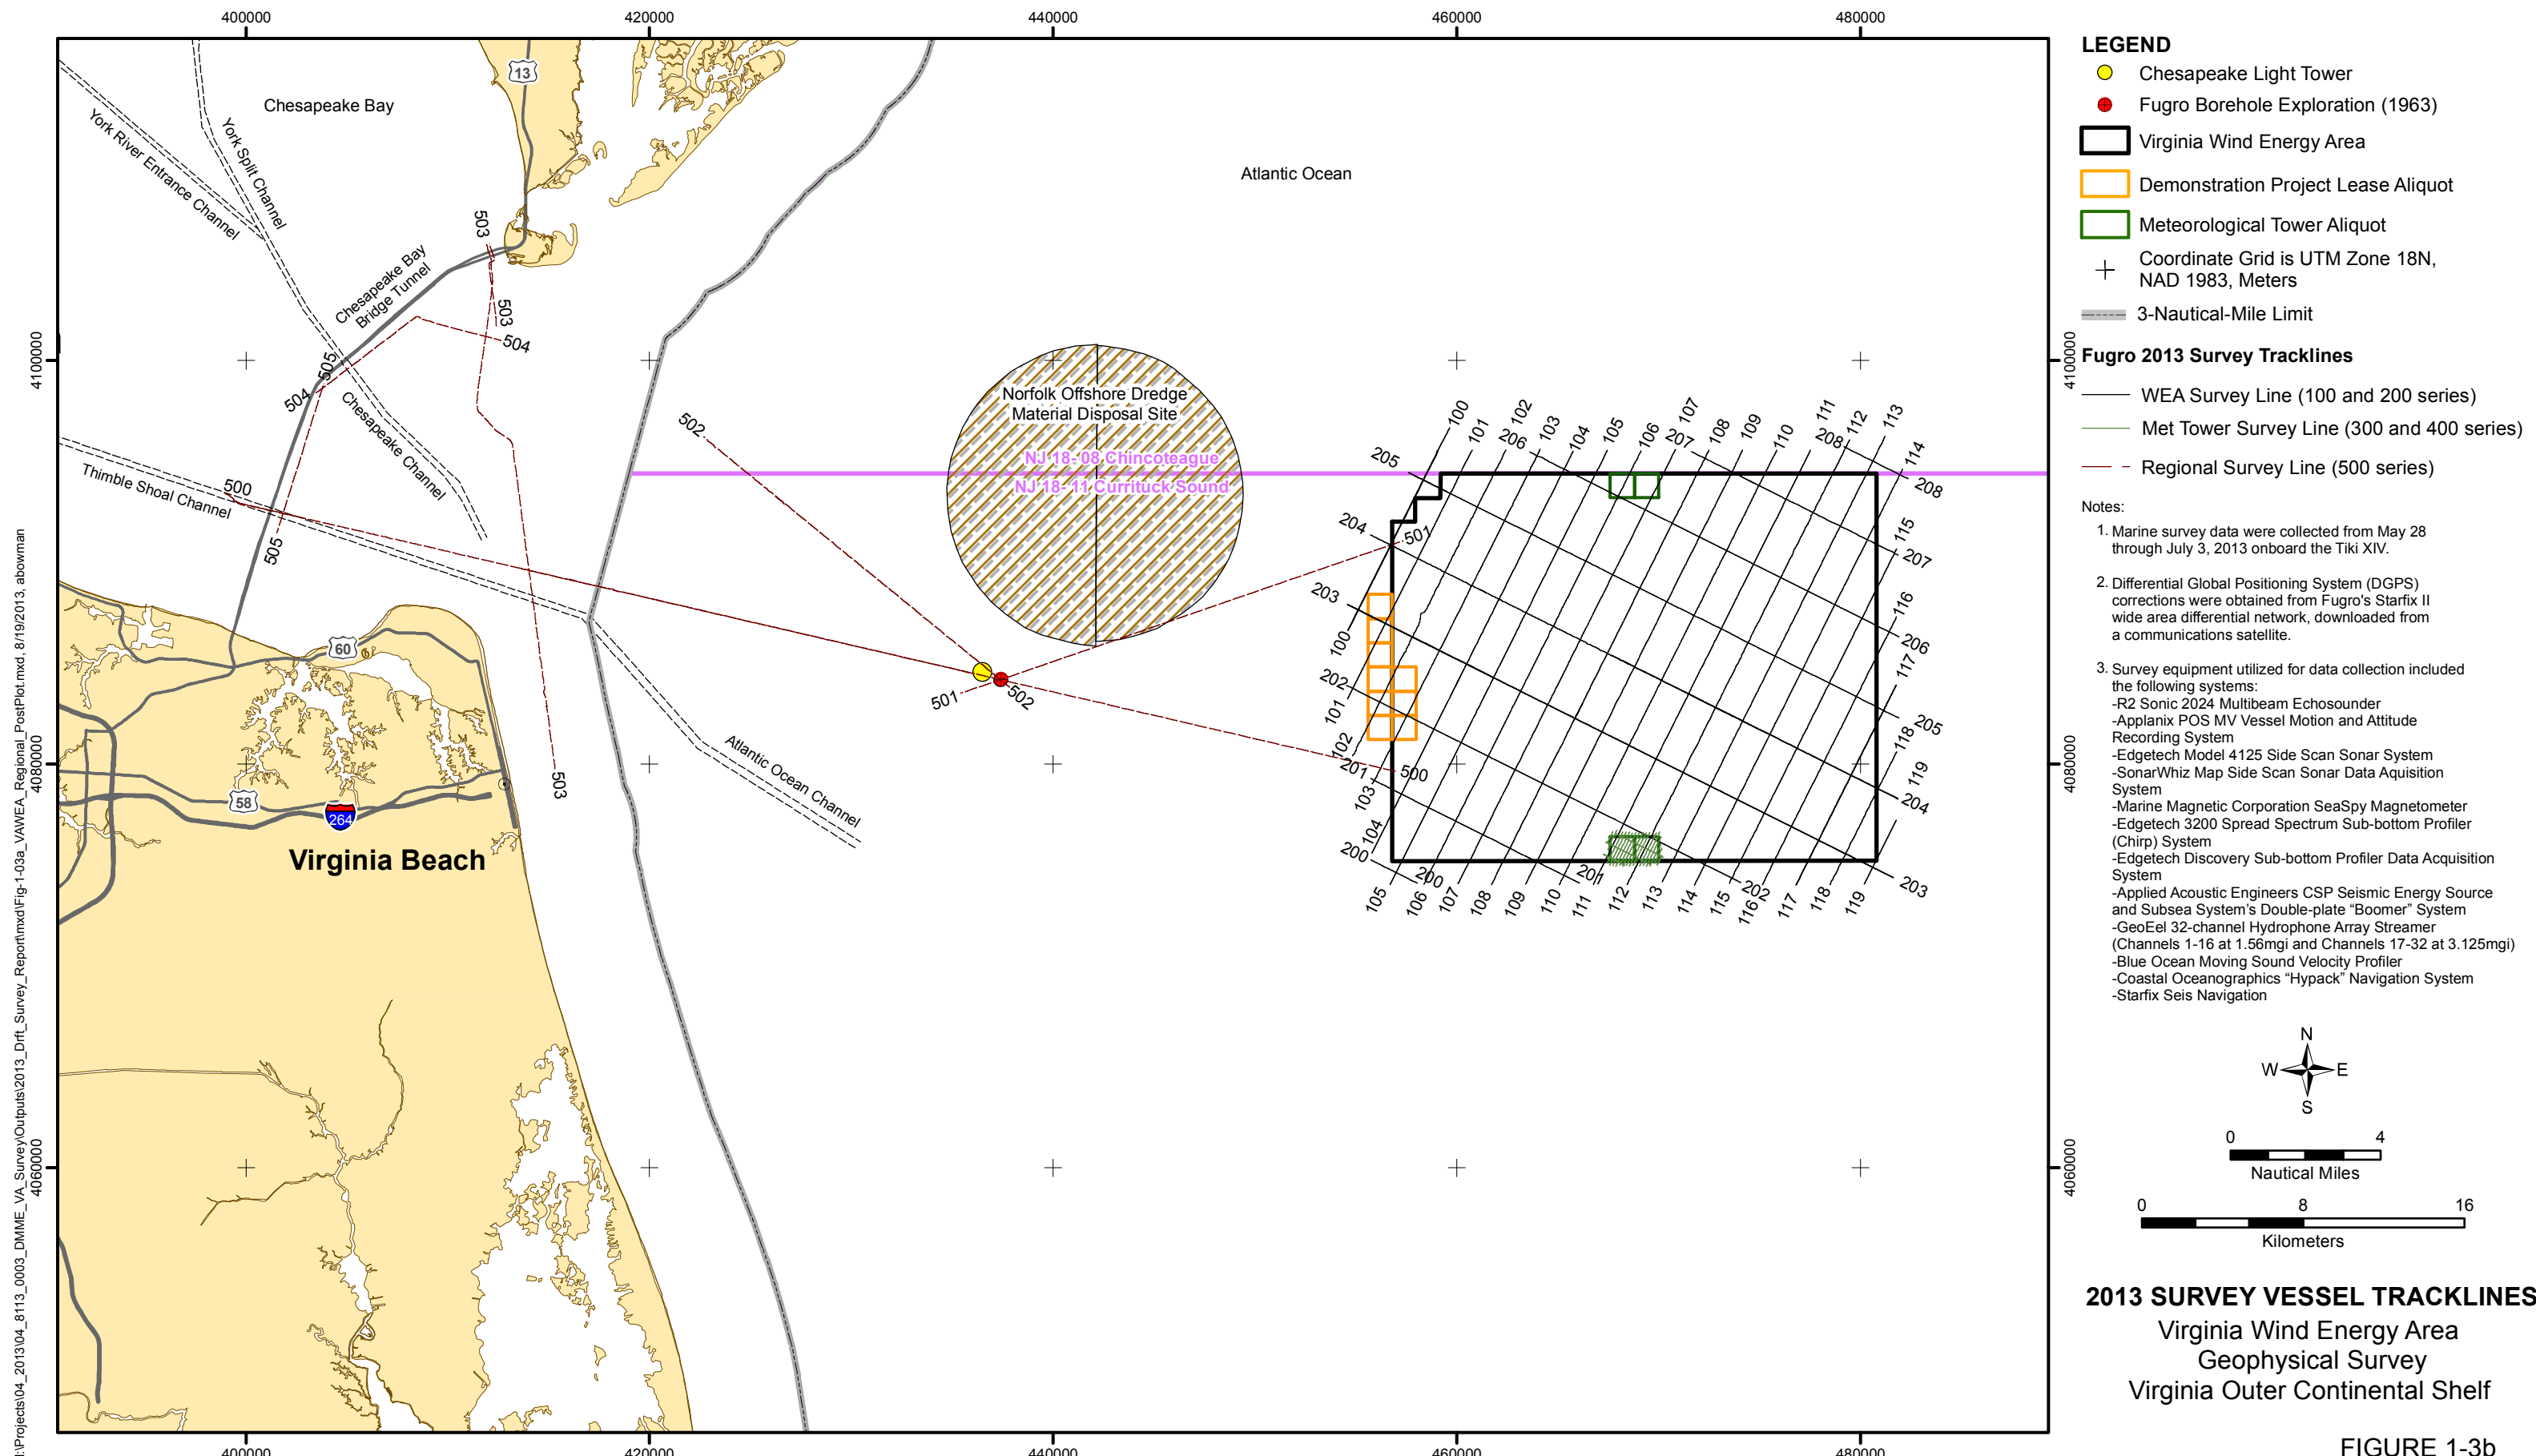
400000 420000 440000 460000 480000

Chesapeake Bay

York River Entrance Channel

York Spit Channel

13

503

Chesapeake Bay Bridge Tunnel

503

504

505

504

Chesapeake Channel

Thimble Shoal Channel

500

505

502

Atlantic Ocean

Norfolk Offshore Dredge Material Disposal Site

NJ 18-08 Chincoteague

NJ 18-11 Currituck Sound

60

58

264

Virginia Beach

501

502

503

Atlantic Ocean Channel

100 101 102 103 104 105 106 107 108 109 110 111 112 113 114 115 116 117 118 119

205 206 207 208 204 203 202 201 200

501

500

100 101 102 103 104

105 106 107 108 109 110 111 112 113 114 115 116 117 118 119

4100000

4080000

4060000

LEGEND

Chesapeake Light Tower

Fugro Borehole Exploration (1963)

Virginia Wind Energy Area

Demonstration Project Lease Aliquot

Meteorological Tower Aliquot

Coordinate Grid is UTM Zone 18N, NAD 1983, Meters

3-Nautical-Mile Limit

Fugro 2013 Survey Tracklines

WEA Survey Line (100 and 200 series)

Met Tower Survey Line (300 and 400 series)

Regional Survey Line (500 series)

Notes:

1. Marine survey data were collected from May 28 through July 3, 2013 onboard the Tiki XIV.

2. Differential Global Positioning System (DGPS) corrections were obtained from Fugro's Starfix II wide area differential network, downloaded from a communications satellite.

3. Survey equipment utilized for data collection included the following systems:
-R2 Sonic 2024 Multibeam Echosounder
-Applanix POS MV Vessel Motion and Attitude Recording System
-Edgetech Model 4125 Side Scan Sonar System
-SonarWhiz Map Side Scan Sonar Data Aquisition System
-Marine Magnetic Corporation SeaSpy Magnetometer
-Edgetech 3200 Spread Spectrum Sub-bottom Profiler (Chirp) System
-Edgetech Discovery Sub-bottom Profiler Data Acquisition System
-Applied Acoustic Engineers CSP Seismic Energy Source and Subsea System's Double-plate “Boomer” System
-GeoEel 32-channel Hydrophone Array Streamer (Channels 1-16 at 1.56mgi and Channels 17-32 at 3.125mgi)
-Blue Ocean Moving Sound Velocity Profiler
-Coastal Oceanographics “Hypack” Navigation System
-Starfix Seis Navigation

N W E S

0 4
Nautical Miles

0 8 16
Kilometers

2013 SURVEY VESSEL TRACKLINES
Virginia Wind Energy Area
Geophysical Survey
Virginia Outer Continental Shelf

FIGURE 1-3b

:\Projects\04_2013\04_8113_0003_DMME_VA_Survey\Outputs\2013_Drft_Survey_Report\mxd\Fig-1-03a_VAWEA_Regional_PostPlot.mxd, 8/19/2013, abowman